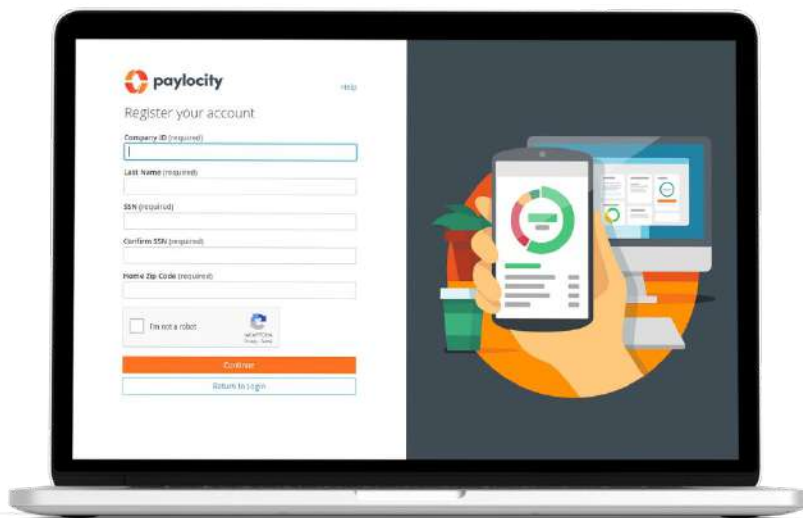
paylocity

Help

Register your account

Company ID (required)

Last Name (required)

SSN (required)

Confirm SSN (required)

Home Zip Code (required)

I'm not a robot

reCAPTCHA
Privacy - Terms

Continue

Return to Login